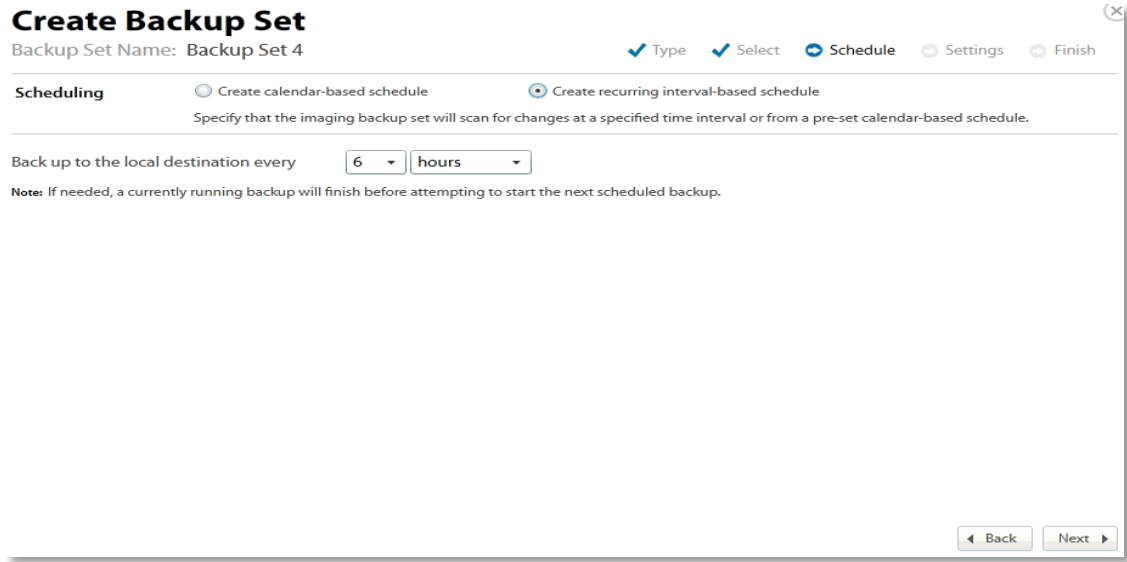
Create Backup Set

Backup Set Name: Backup Set 4

Type Select Schedule Settings Finish

Scheduling

Create calendar-based schedule

Create recurring interval-based schedule

Specify that the imaging backup set will scan for changes at a specified time interval or from a pre-set calendar-based schedule.

Back up to the local destination every 6 hours

Note: If needed, a currently running backup will finish before attempting to start the next scheduled backup.

Back Next